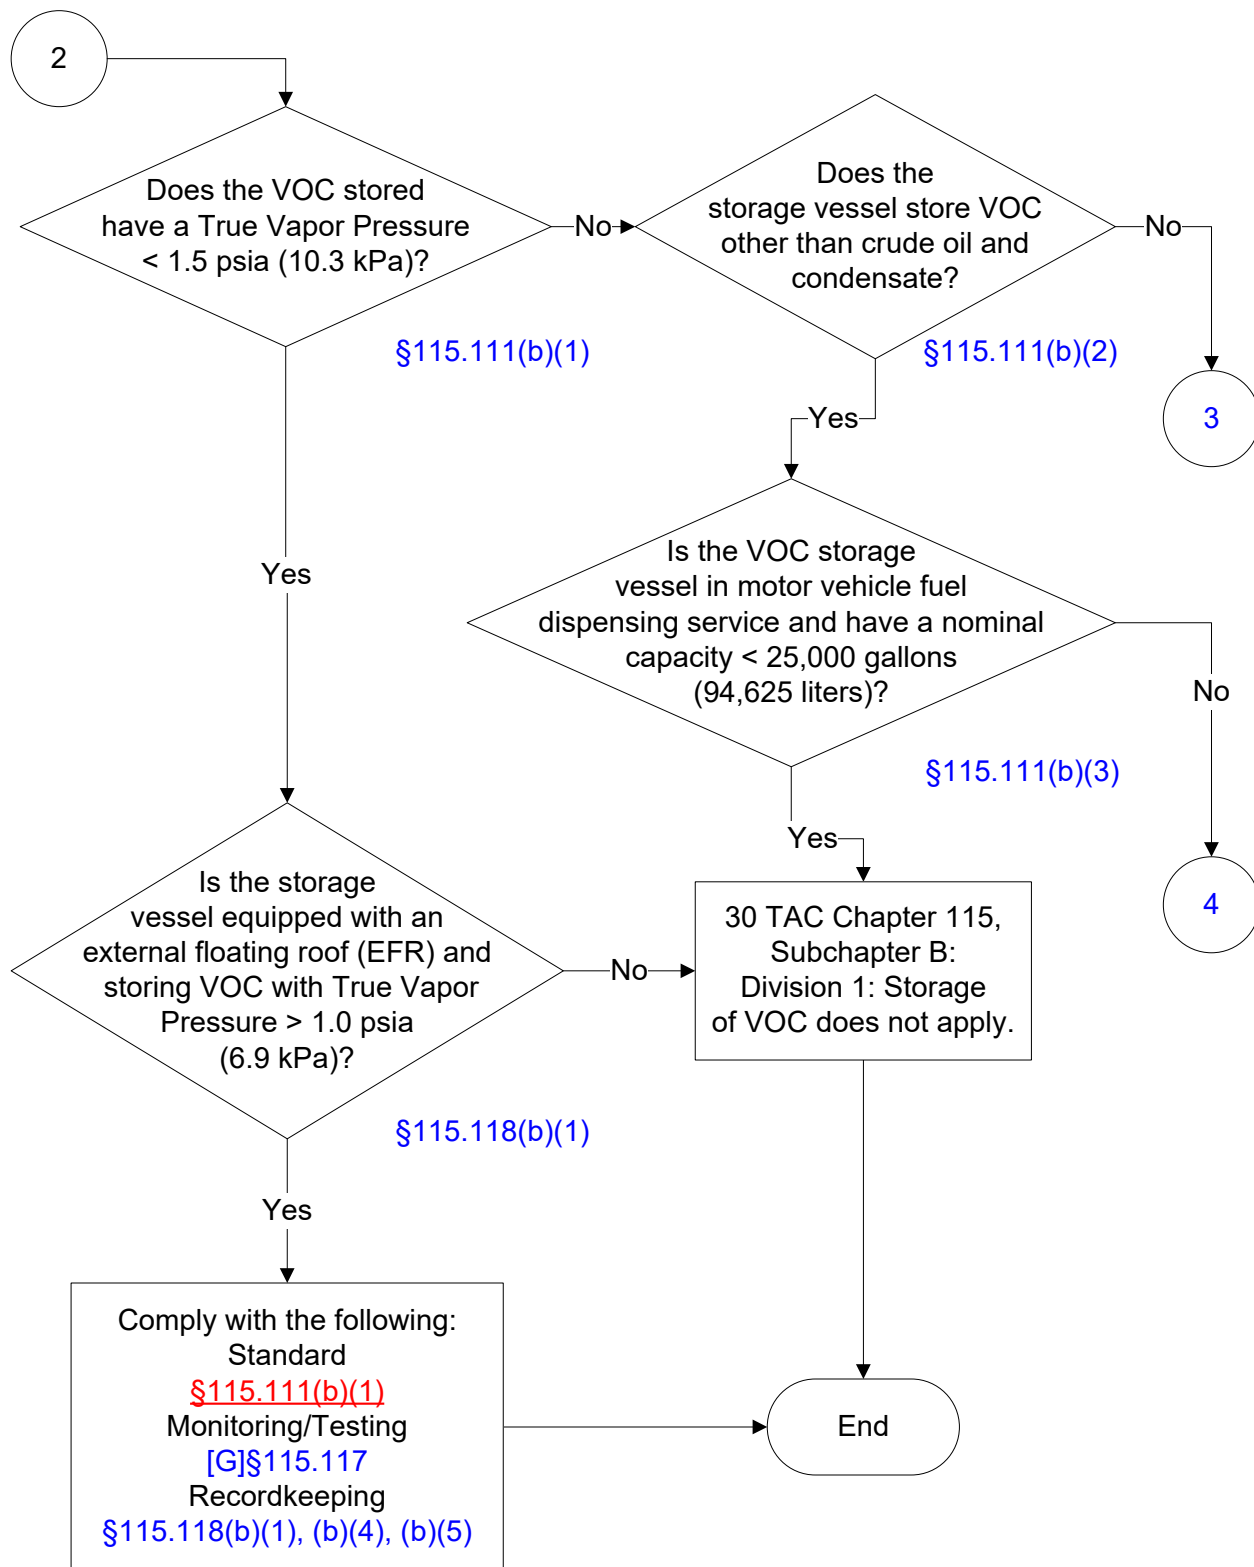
2

Does the VOC stored have a True Vapor Pressure < 1.5 psia (10.3 kPa)?

No

Does the storage vessel store VOC other than crude oil and condensate?

No

§115.111(b)(1)

§115.111(b)(2)

3

Yes

Is the VOC storage vessel in motor vehicle fuel dispensing service and have a nominal capacity < 25,000 gallons (94,625 liters)?

Yes

No

§115.111(b)(3)

Yes

4

Is the storage vessel equipped with an external floating roof (EFR) and storing VOC with True Vapor Pressure > 1.0 psia (6.9 kPa)?

No

30 TAC Chapter 115, Subchapter B: Division 1: Storage of VOC does not apply.

§115.118(b)(1)

Yes

Comply with the following:
Standard
§115.111(b)(1)
Monitoring/Testing
[G]§115.117
Recordkeeping
§115.118(b)(1), (b)(4), (b)(5)

End